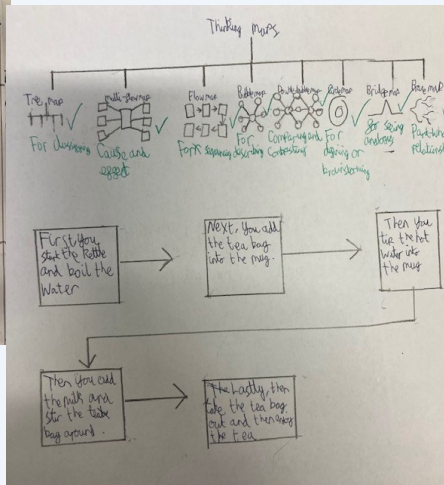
Thinking Maps

Tree map
For classifying

Multi-flow map
Cause and effect

Flow map
For sequencing

Bubble map
For describing

Double bubble map
Comparing and Contrasting

Circle map
For defining or brainstorming

Bridge map
For seeing analogy

Brace map
Part-whole relationship

First you start the kettle and boil the water

Next, you add the tea bag into the mug.

Then you tip the hot water into the mug

Then you add the milk and stir the tea bag around.

Lastly, then take the tea bag out and then drink the tea